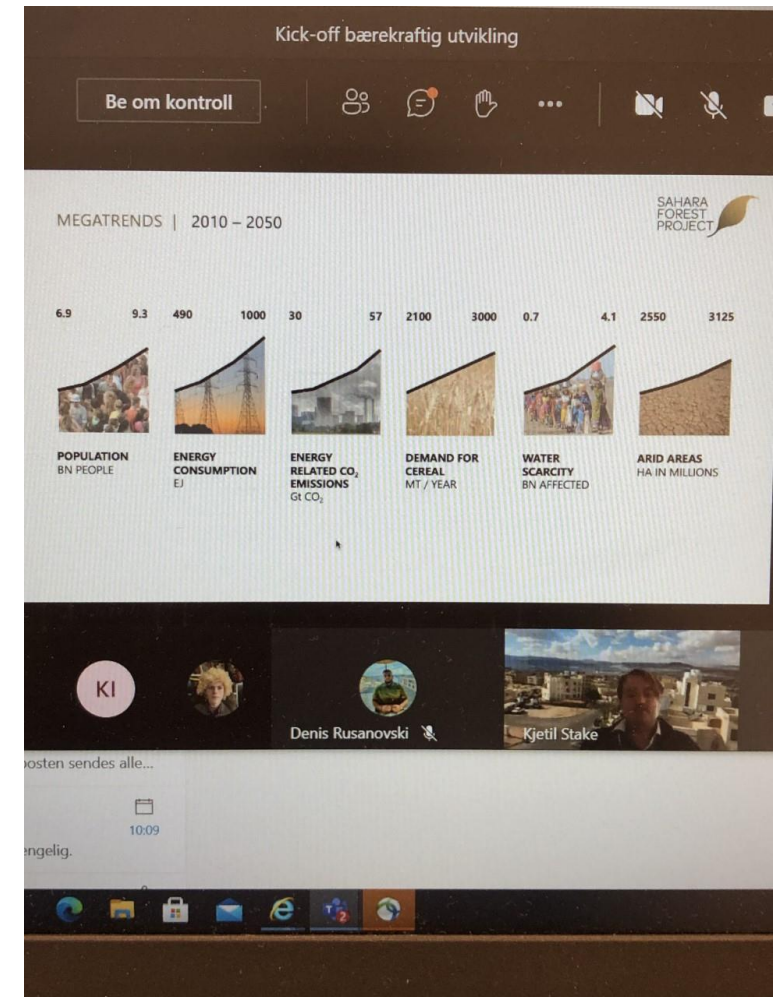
Kick-off bærekraftig utvikling

Be om kontroll

MEGATRENDS | 2010 – 2050

SAHARA FOREST PROJECT

6.9 9.3

POPULATION
BN PEOPLE

490 1000

ENERGY CONSUMPTION
EJ

30 57

ENERGY RELATED $CO_2$ EMISSIONS
Gt $CO_2$

2100 3000

DEMAND FOR CEREAL
MT / YEAR

0.7 4.1

WATER SCARCITY
BN AFFECTED

2550 3125

ARID AREAS
HA IN MILLIONS

KI

Denis Rusanovski

Kjetil Stake

posten sendes alle...

10:09

engelig.